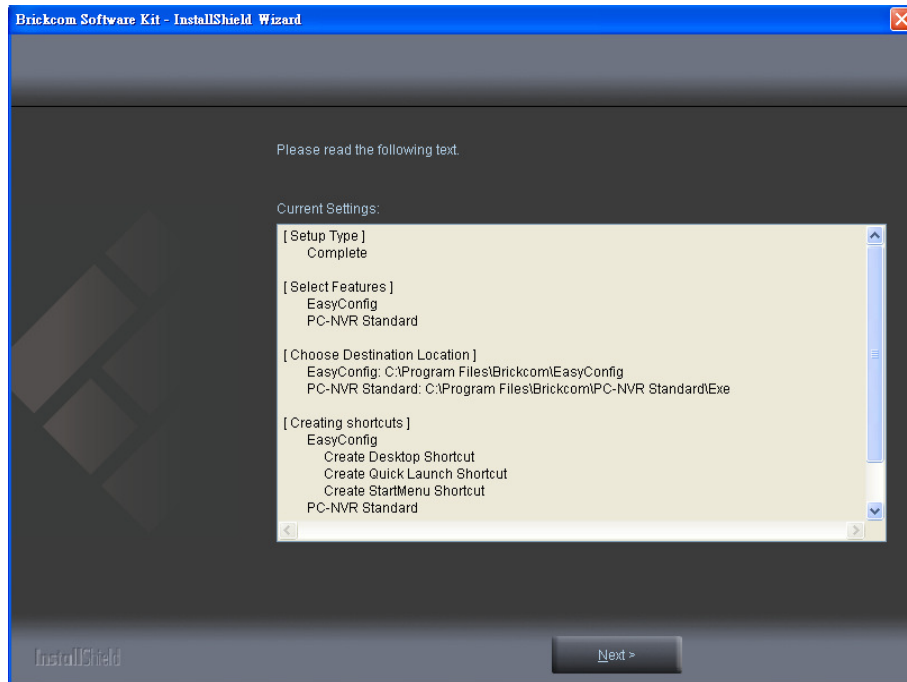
Brickcom Software Kit - InstallShield Wizard

Please read the following text.

Current Settings:

[ Setup Type ]
Complete

[ Select Features ]
EasyConfig
PC-NVR Standard

[ Choose Destination Location ]
EasyConfig: C:\Program Files\Brickcom\EasyConfig
PC-NVR Standard: C:\Program Files\Brickcom\PC-NVR Standard\Exe

[ Creating shortcuts ]
EasyConfig
Create Desktop Shortcut
Create Quick Launch Shortcut
Create StartMenu Shortcut
PC-NVR Standard

InstallShield

Next >